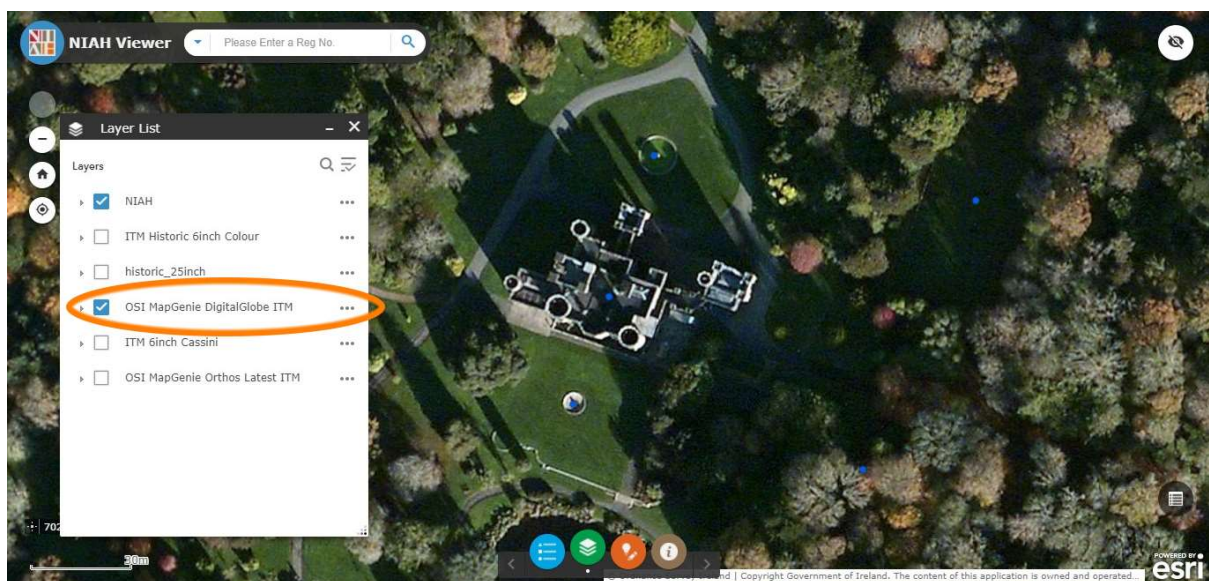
NIAH Viewer

Please Enter a Reg No.

Layer List

Layers

NIAH

ITM Historic 6inch Colour

historic_25inch

OSI MapGenie DigitalGlobe ITM

ITM 6inch Cassini

OSI MapGenie Orthos Latest ITM

702

30m

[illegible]nd | Copyright Government of Ireland. The content of this application is owned and operated...

POWERED BY esri